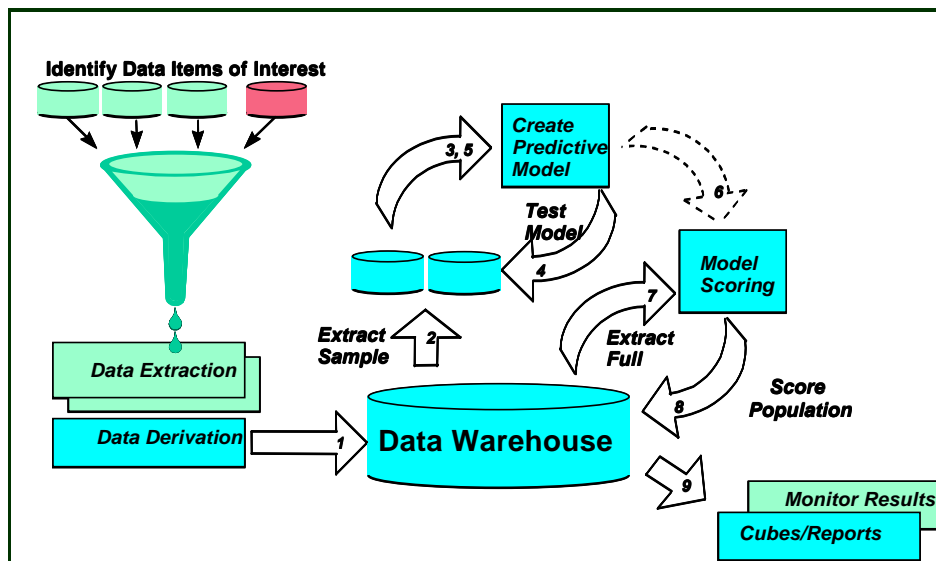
Identify Data Items of Interest

Data Extraction

Data Derivation

1

Data Warehouse

Extract Sample

2

3, 5

Create Predictive Model

Test Model

4

6, 7

Model Scoring

7

Extract Full

Score Population

8

9

Monitor Results

Cubes/Reports